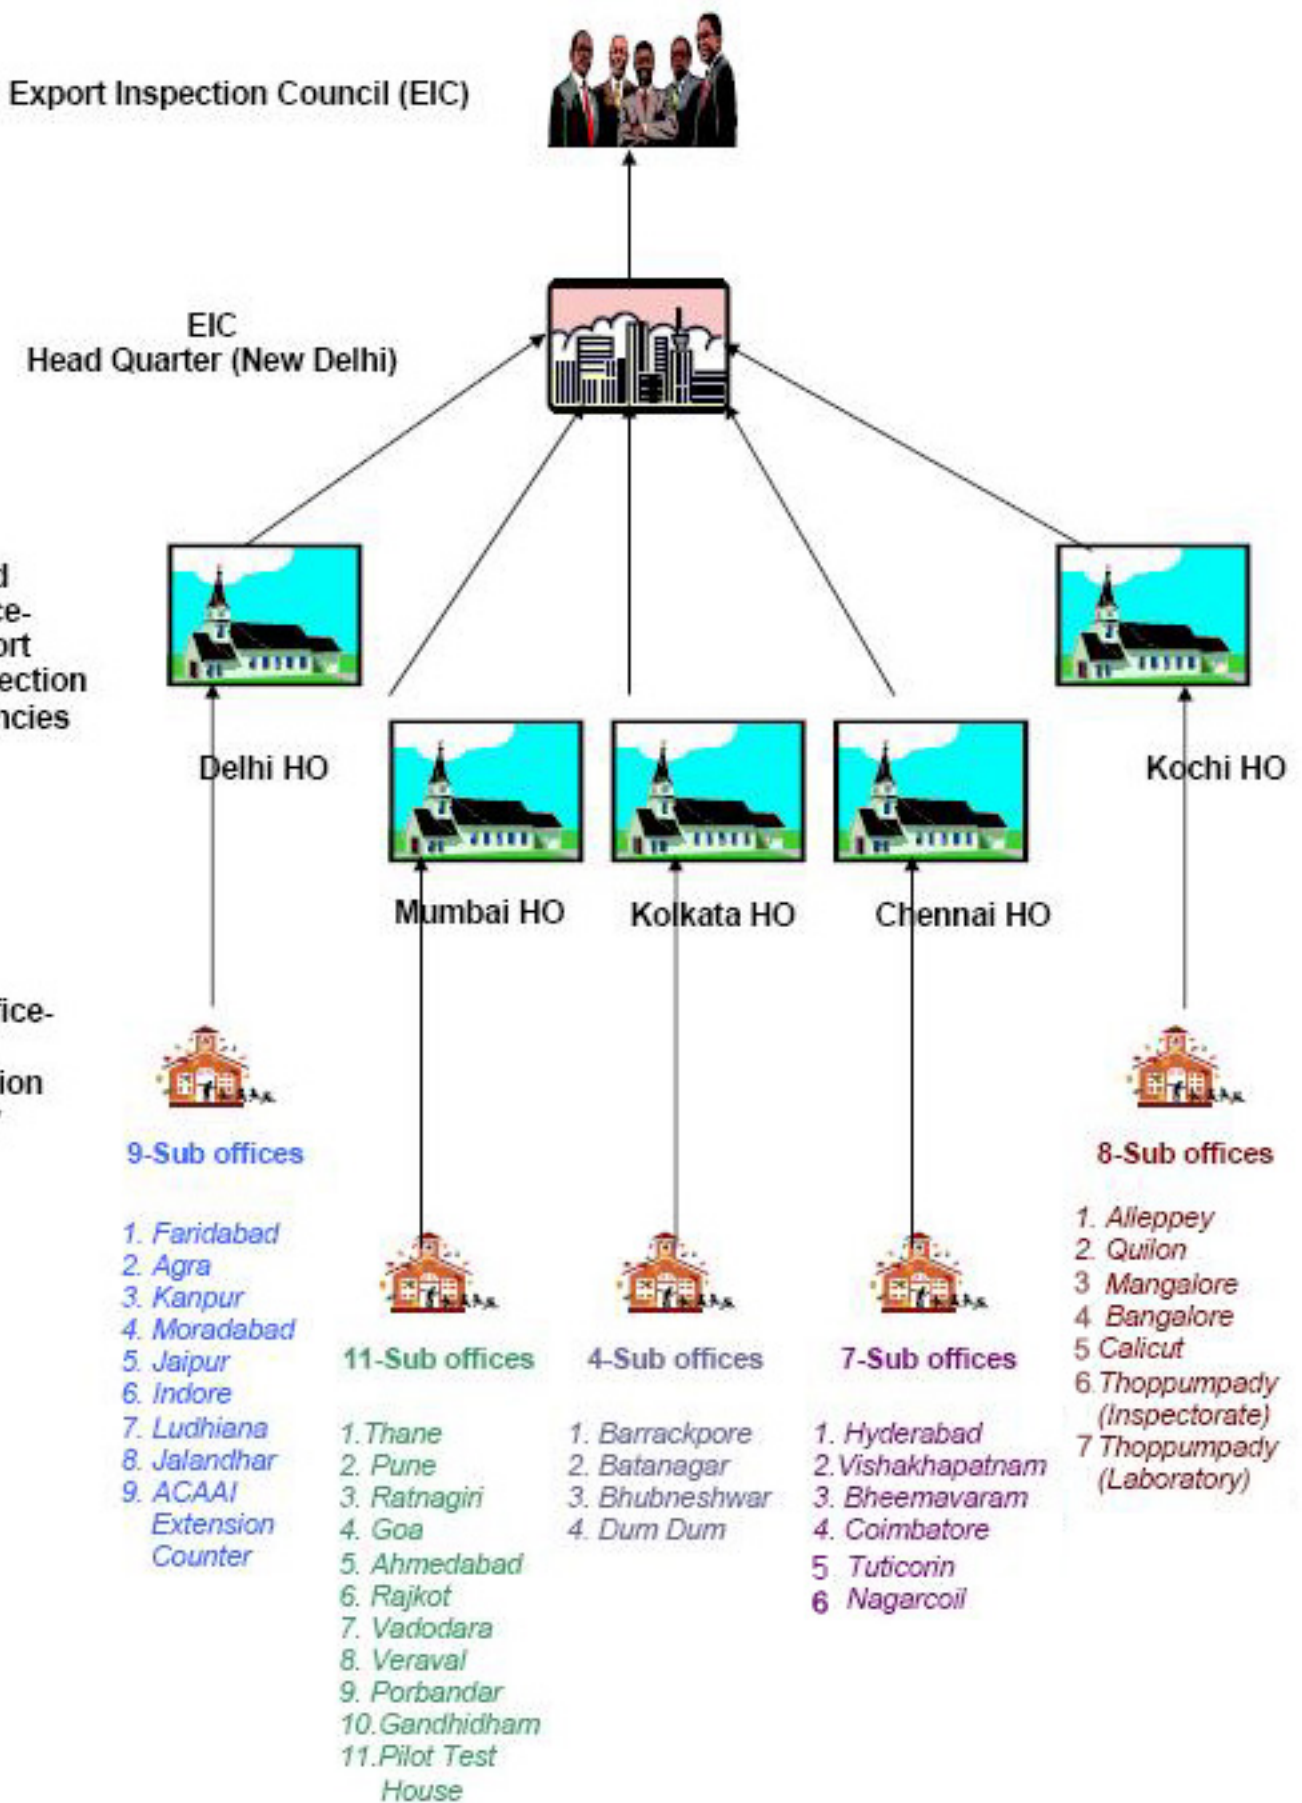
Export Inspection Council (EIC)

EIC
Head Quarter (New Delhi)

d
ce-
ort
ection
ncies

Delhi HO

Mumbai HO

Kolkata HO

Chennai HO

Kochi HO

ice-

ion

9-Sub offices

1. Faridabad
2. Agra
3. Kanpur
4. Moradabad
5. Jaipur
6. Indore
7. Ludhiana
8. Jalandhar
9. ACAAI Extension Counter

11-Sub offices

1. Thane
2. Pune
3. Ratnagiri
4. Goa
5. Ahmedabad
6. Rajkot
7. Vadodara
8. Veraval
9. Porbandar
10. Gandhidham
11. Pilot Test House

4-Sub offices

1. Barrackpore
2. Batanagar
3. Bhubneshwar
4. Dum Dum

7-Sub offices

1. Hyderabad
2. Vishakhapatnam
3. Bheemavaram
4. Coimbatore
5 Tuticorin
6 Nagarcoil

8-Sub offices

1. Alleppey
2. Quilon
3 Mangalore
4 Bangalore
5 Calicut
6. Thoppumpady (Inspectorate)
7 Thoppumpady (Laboratory)